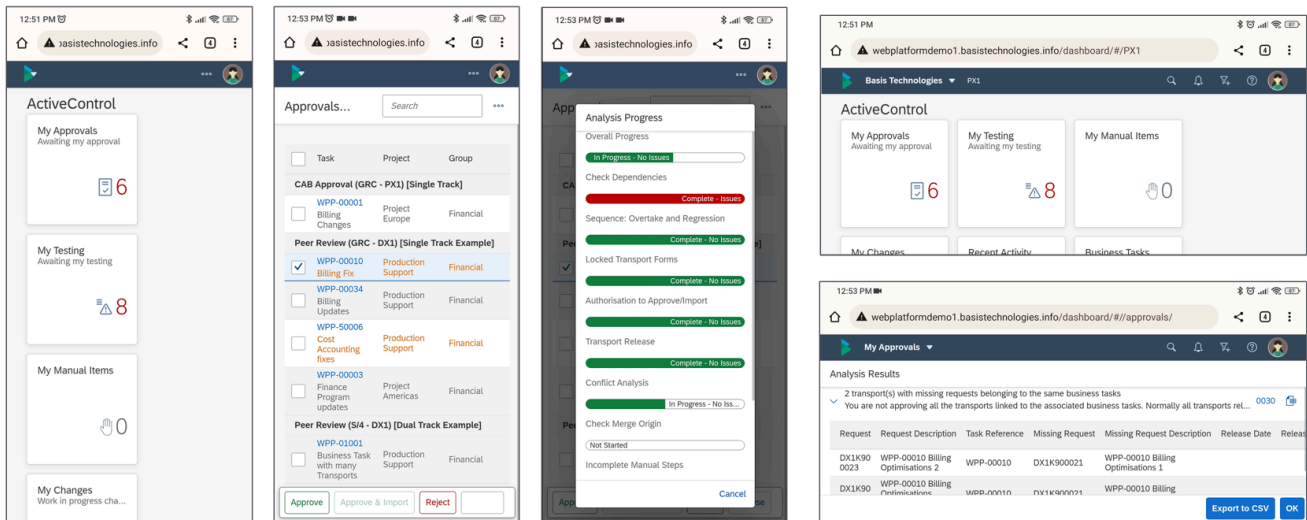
12:51 PM
basistechnologies.info
4
ActiveControl
My Approvals
Awaiting my approval
6
My Testing
Awaiting my testing
8
My Manual Items
0
My Changes
Work in progress cha...

12:53 PM
basistechnologies.info
4
Approvals...
Search

| | Task | Project | Group |
|---|---|---|---|
| CAB Approval (GRC - PX1) [Single Track] | | | |
| | WPP-00001 Billing Changes | Project Europe | Financial |
| Peer Review (GRC - DX1) [Single Track Example] | | | |
| | WPP-00010 Billing Fix | Production Support | Financial |
| | WPP-00034 Billing Updates | Production Support | Financial |
| | WPP-50006 Cost Accounting fixes | Production Support | Financial |
| | WPP-00003 Finance Program updates | Project Americas | Financial |
| Peer Review (S/4 - DX1) [Dual Track Example] | | | |
| | WPP-01001 Business Task with many Transports | Production Support | Financial |

Approve
Approve & Import
Reject

12:53 PM
basistechnologies.info
4
Analysis Progress
Overall Progress
In Progress - No Issues
Check Dependencies
Complete - Issues
Sequence: Overtake and Regression
Complete - No Issues
Locked Transport Forms
Complete - No Issues
Authorisation to Approve/Import
Complete - No Issues
Transport Release
Complete - No Issues
Conflict Analysis
In Progress - No Iss...
Check Merge Origin
Not Started
Incomplete Manual Steps
Cancel

12:51 PM
webplatformdemo1.basistechnologies.info/dashboard/#/PX1
4
Basis Technologies
PX1
ActiveControl
My Approvals
Awaiting my approval
6
My Testing
Awaiting my testing
8
My Manual Items
0
My Changes
Recent Activity
Business Tasks

12:53 PM
webplatformdemo1.basistechnologies.info/dashboard/#//approvals/
4
My Approvals
Analysis Results
2 transport(s) with missing requests belonging to the same business tasks
You are not approving all the transports linked to the associated business tasks. Normally all transports rel...
0030

| Request | Request Description | Task Reference | Missing Request | Missing Request Description | Release Date | Releas |
|---|---|---|---|---|---|---|
| DX1K90 0023 | WPP-00010 Billing Optimisations 2 | WPP-00010 | DX1K900021 | WPP-00010 Billing Optimisations 1 | | |
| DX1K90 | WPP-00010 Billing Optimisations | WPP-00010 | DX1K900021 | WPP-00010 Billing | | |

Export to CSV
OK